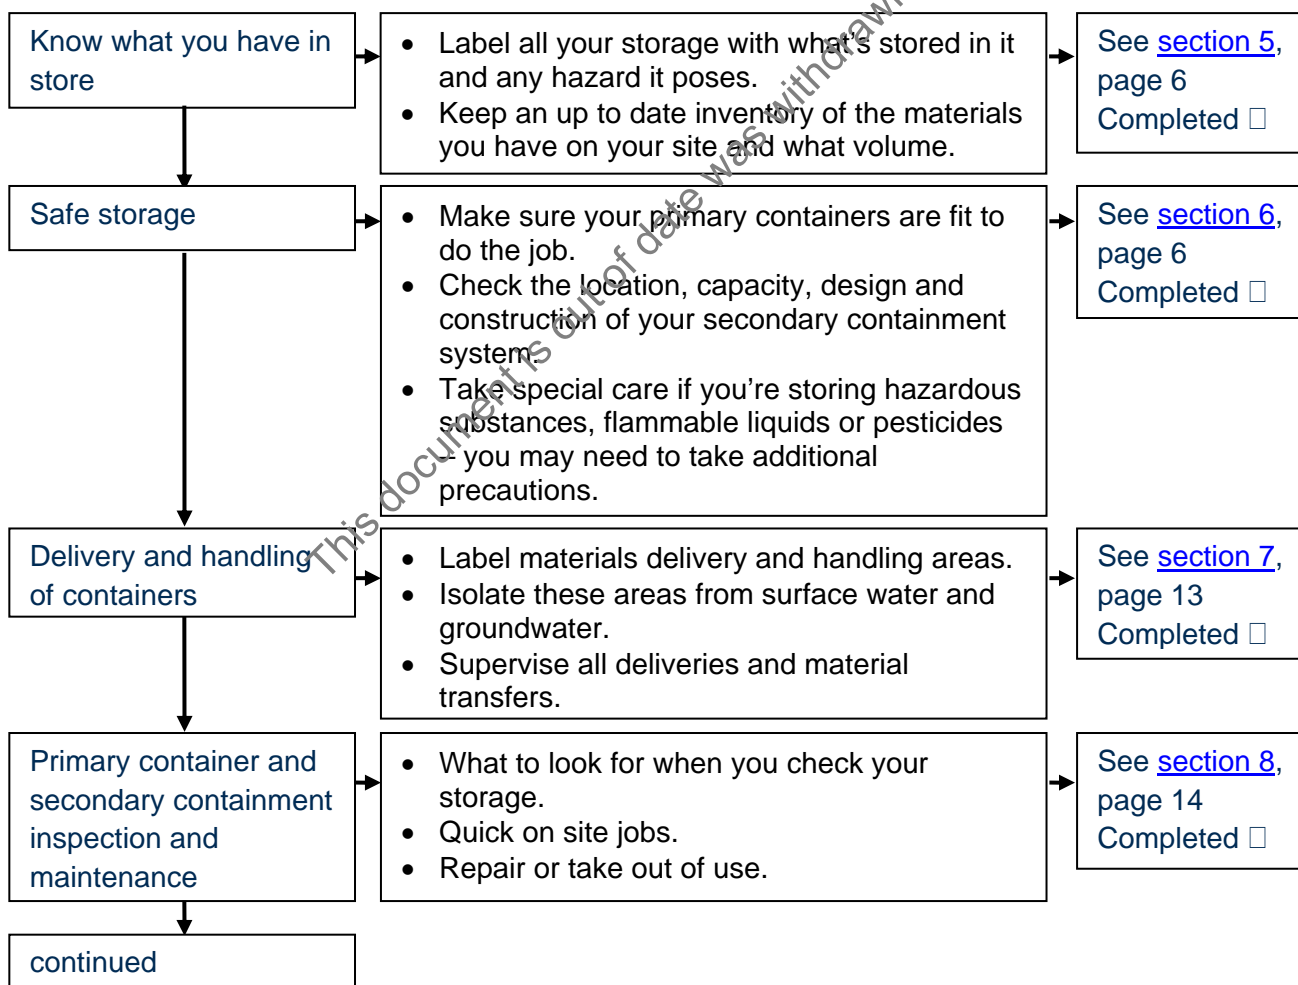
Know what you have in store

- Label all your storage with what's stored in it and any hazard it poses.
- Keep an up to date inventory of the materials you have on your site and what volume.

See section 5, page 6
Completed ☐

Safe storage

- Make sure your primary containers are fit to do the job.
- Check the location, capacity, design and construction of your secondary containment systems.
- Take special care if you're storing hazardous substances, flammable liquids or pesticides – you may need to take additional precautions.

See section 6, page 6
Completed ☐

Delivery and handling of containers

- Label materials delivery and handling areas.
- Isolate these areas from surface water and groundwater.
- Supervise all deliveries and material transfers.

See section 7, page 13
Completed ☐

Primary container and secondary containment inspection and maintenance

- What to look for when you check your storage.
- Quick on site jobs.
- Repair or take out of use.

See section 8, page 14
Completed ☐

continued

This document is out of date was withdrawn